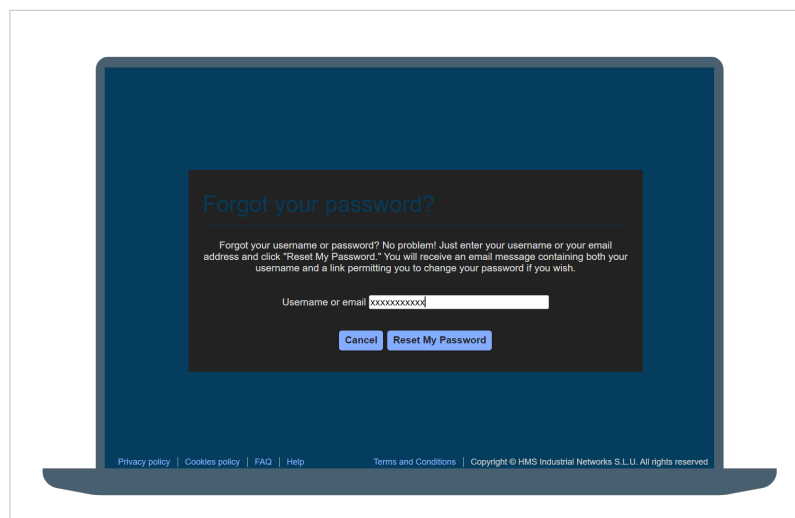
Forgot your password?

Forgot your username or password? No problem! Just enter your username or your email address and click "Reset My Password." You will receive an email message containing both your username and a link permitting you to change your password if you wish.

Username or email xxxxxxxxxxx

Cancel Reset My Password

Privacy policy | Cookies policy | FAQ | Help Terms and Conditions | Copyright © HMS Industrial Networks S.L.U. All rights reserved